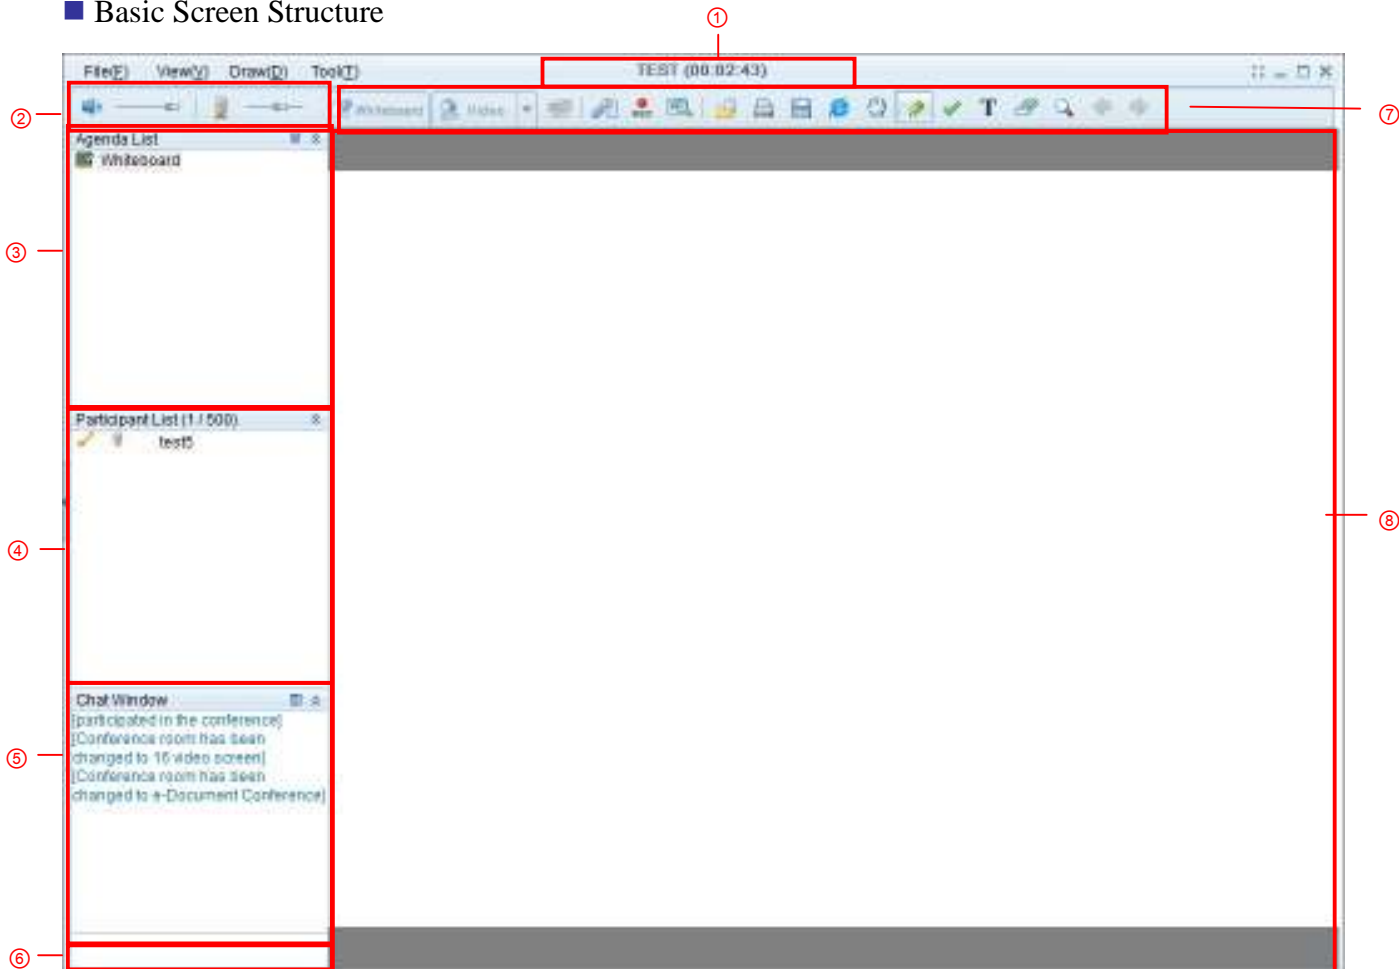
■ Basic Screen Structure

①

File(F) View(V) Draw(D) Tool(T)

TEST (00:02:43)

②

Whiteboard Video

⑦

Agenda List

Whiteboard

③

Participant List (1 / 500)

test5

④

⑧

Chat Window

[participated in the conference]
[Conference room has been changed to 16 video screen]
[Conference room has been changed to e-Document Conference]

⑤

⑥